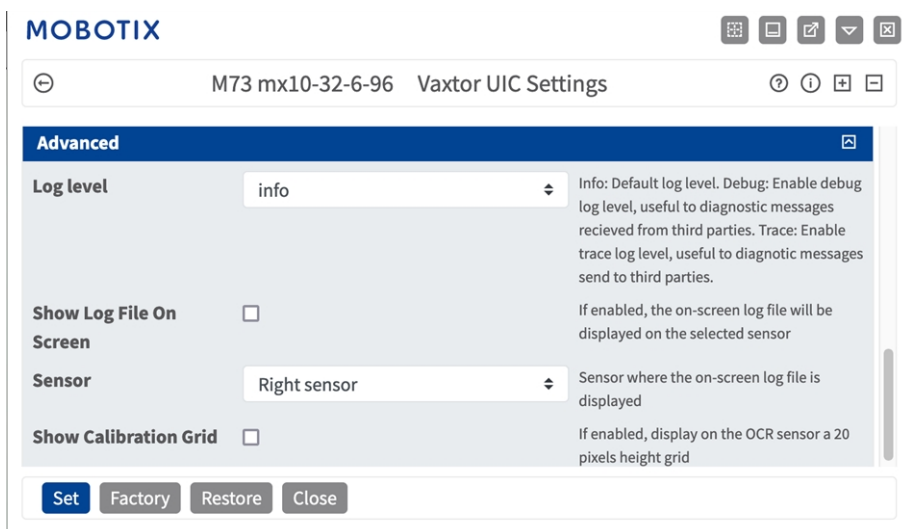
MOBOTIX

M73 mx10-32-6-96 Vaxtor UIC Settings

Advanced

| | | |
|---|---|---|
| Log level | info | Info: Default log level. Debug: Enable debug log level, useful to diagnostic messages recieved from third parties. Trace: Enable trace log level, useful to diagnostic messages send to third parties. |
| Show Log File On Screen | ☐ | If enabled, the on-screen log file will be displayed on the selected sensor |
| Sensor | Right sensor | Sensor where the on-screen log file is displayed |
| Show Calibration Grid | ☐ | If enabled, display on the OCR sensor a 20 pixels height grid |

Set Factory Restore Close